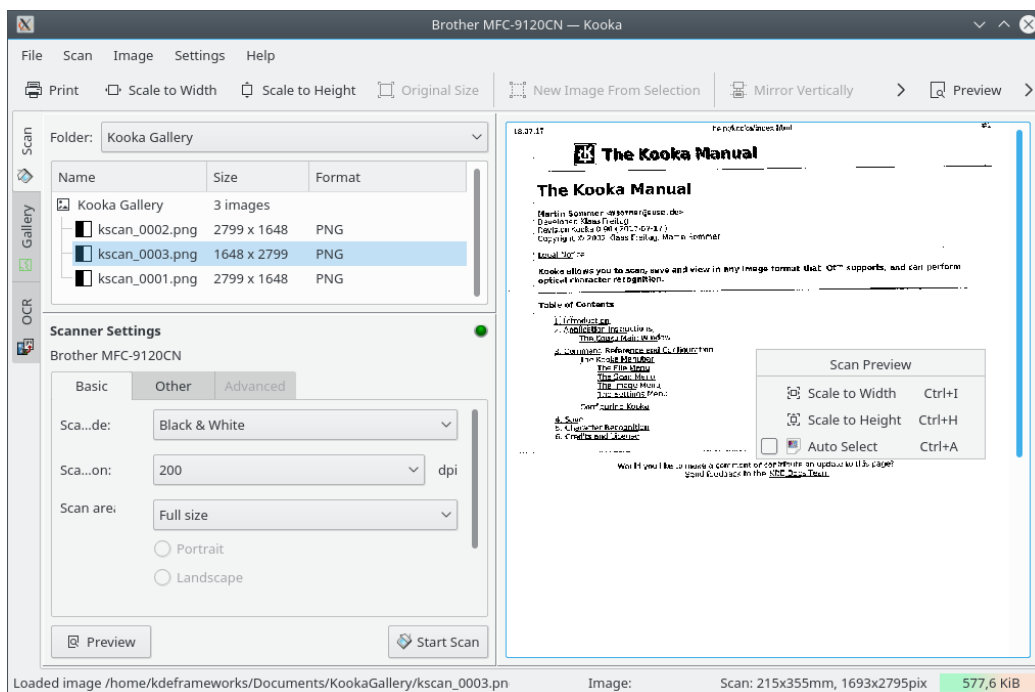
Brother MFC-9120CN — Kooka

File Scan Image Settings Help

Print Scale to Width Scale to Height Original Size New Image From Selection Mirror Vertically > Preview >

Scan

Gallery

OCR

Folder: Kooka Gallery

| Name | Size | Format |
|---|---|---|
| Kooka Gallery | 3 images | |
| kscan_0002.png | 2799 x 1648 | PNG |
| kscan_0003.png | 1648 x 2799 | PNG |
| kscan_0001.png | 2799 x 1648 | PNG |

Scanner Settings

Brother MFC-9120CN

Basic Other Advanced

Sca...de: Black & White

Sca...on: 200 dpi

Scan area: Full size

Portrait

Landscape

Preview Start Scan

18.07.17 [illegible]

The Kooka Manual

The Kooka Manual

Martin Sommer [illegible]
Developer: Klaas Freitag
Revision Kooka 0.90 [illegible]
Copyright © 2002 Klaas Freitag, Martin Sommer

Legal Notice

Kooka allows you to scan, save and view in any image format that QT supports, and can perform optical character recognition.

Table of Contents

1. Introduction
2. Application Instructions
The Kooka Main Window
3. Command Reference and Configuration
The Kooka Menubar
The File Menu
The Scan Menu
The Image Menu
The Settings Menu
Configuring Kooka
4. Scan
5. Character Recognition
6. Credits and License

Would you like to make a comment or contribute an update to this page?
Send feedback to the KDE Docs Team

Scan Preview
Scale to Width Ctrl+I
Scale to Height Ctrl+H
Auto Select Ctrl+A

Loaded image /home/kdeframeworks/Documents/KookaGallery/kscan_0003.pn Image: Scan: 215x355mm, 1693x2795pix 577,6 KiB